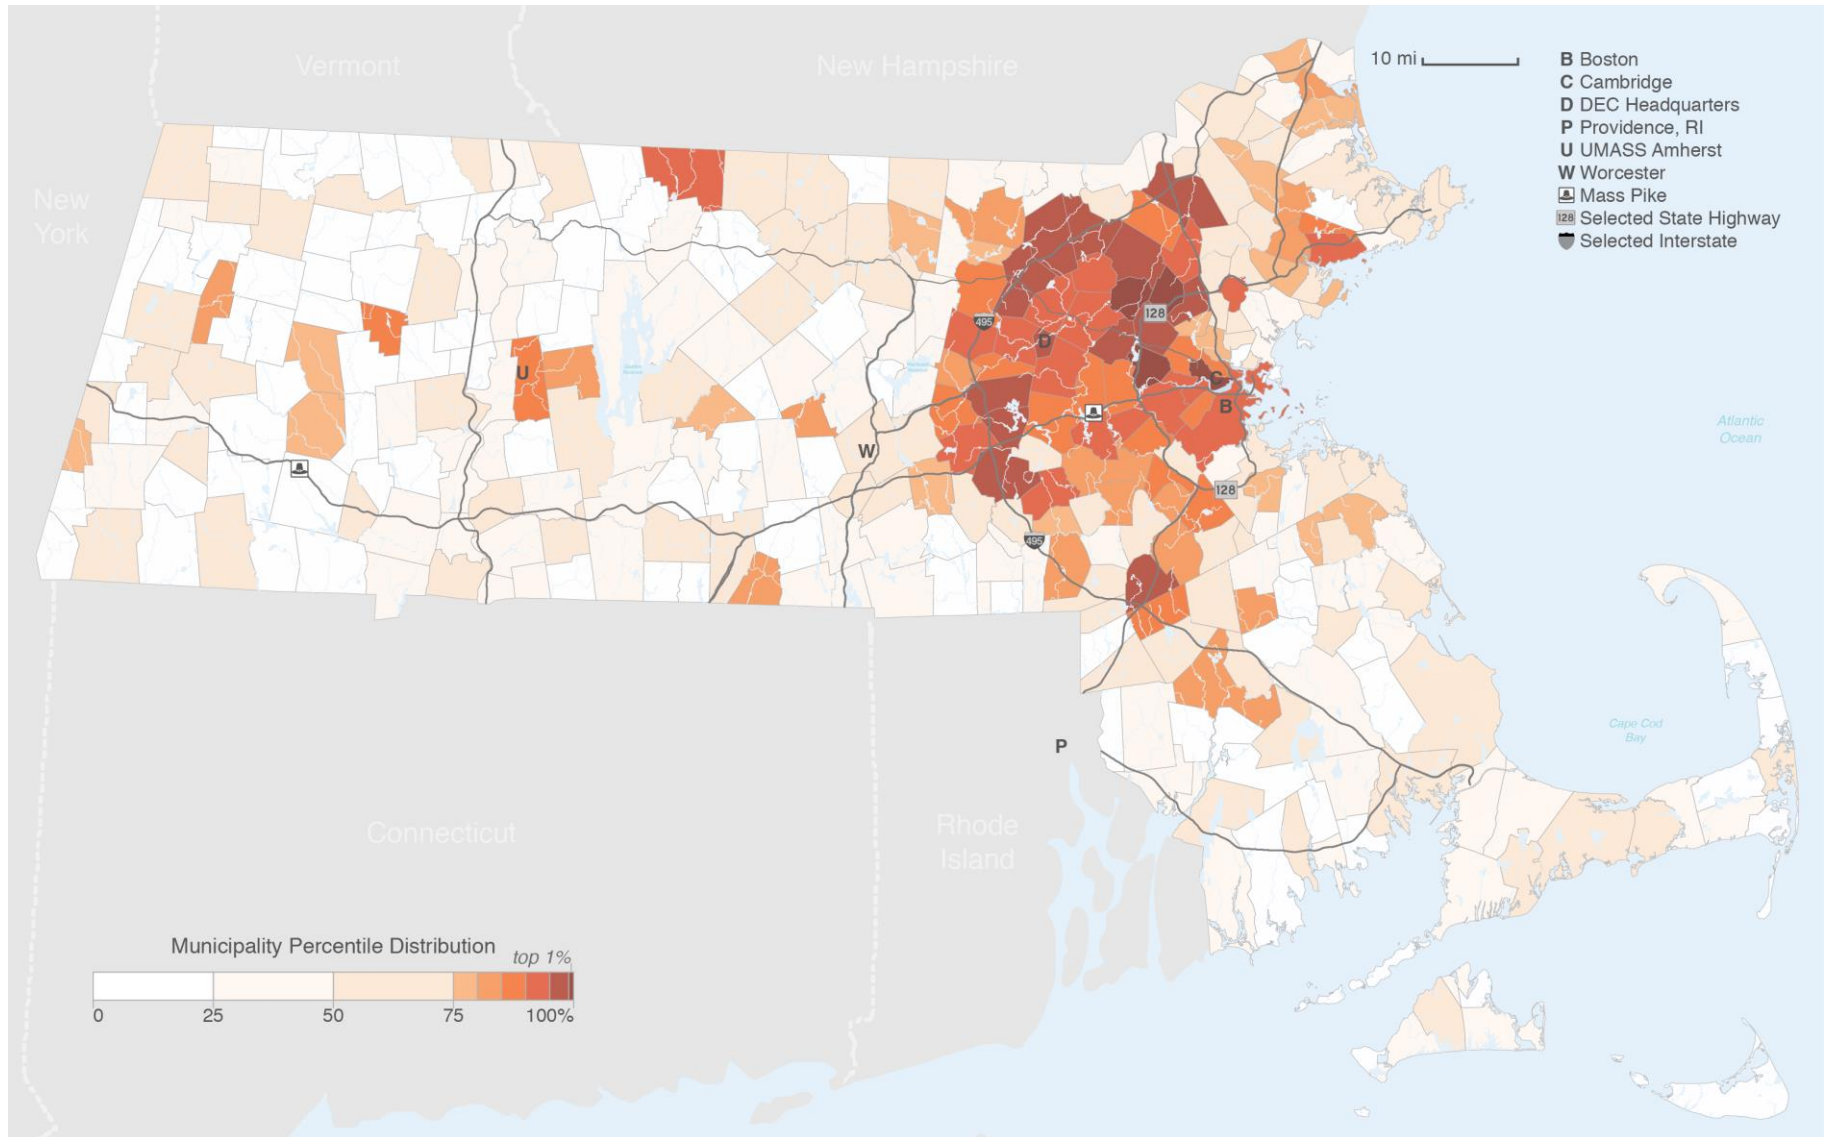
Vermont

New Hampshire

New York

10 mi

B Boston
C Cambridge
D DEC Headquarters
P Providence, RI
U UMASS Amherst
W Worcester
Mass Pike
128 Selected State Highway
Selected Interstate

495

128

D

U

C

B

W

128

495

Atlantic Ocean

Cape Cod Bay

P

Connecticut

Rhode Island

Municipality Percentile Distribution

top 1%

0 25 50 75 100%